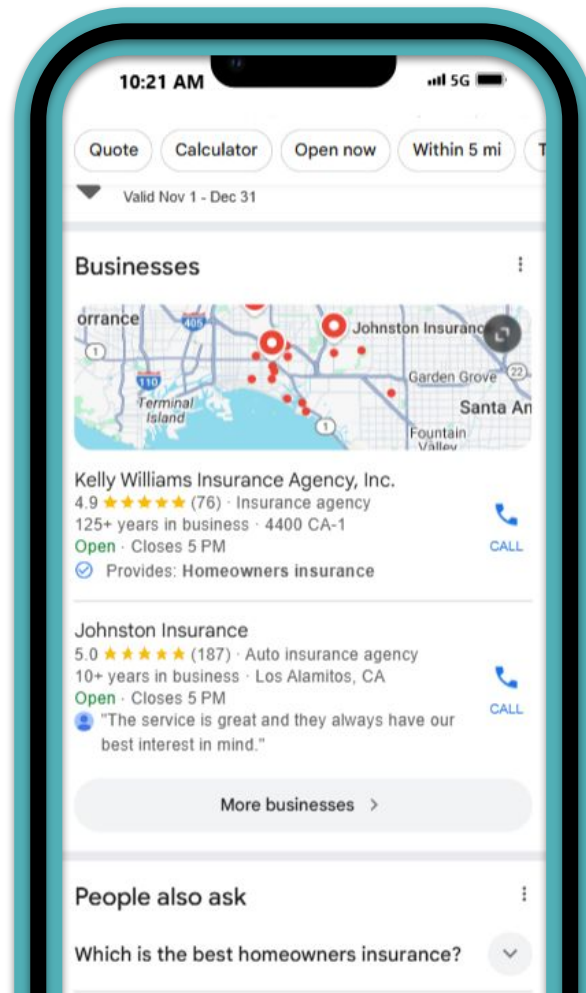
10:21 AM

5G

Quote Calculator Open now Within 5 mi T

Valid Nov 1 - Dec 31

Businesses

orrance 405 Johnston Insuranc 1 110 Garden Grove 22 Terminal Island Santa An 1 Fountain Valley

Kelly Williams Insurance Agency, Inc.
4.9 ★★★★★ (76) · Insurance agency
125+ years in business · 4400 CA-1
Open · Closes 5 PM
Provides: Homeowners insurance

CALL

Johnston Insurance
5.0 ★★★★★ (187) · Auto insurance agency
10+ years in business · Los Alamitos, CA
Open · Closes 5 PM
"The service is great and they always have our best interest in mind."

CALL

More businesses >

People also ask

Which is the best homeowners insurance?